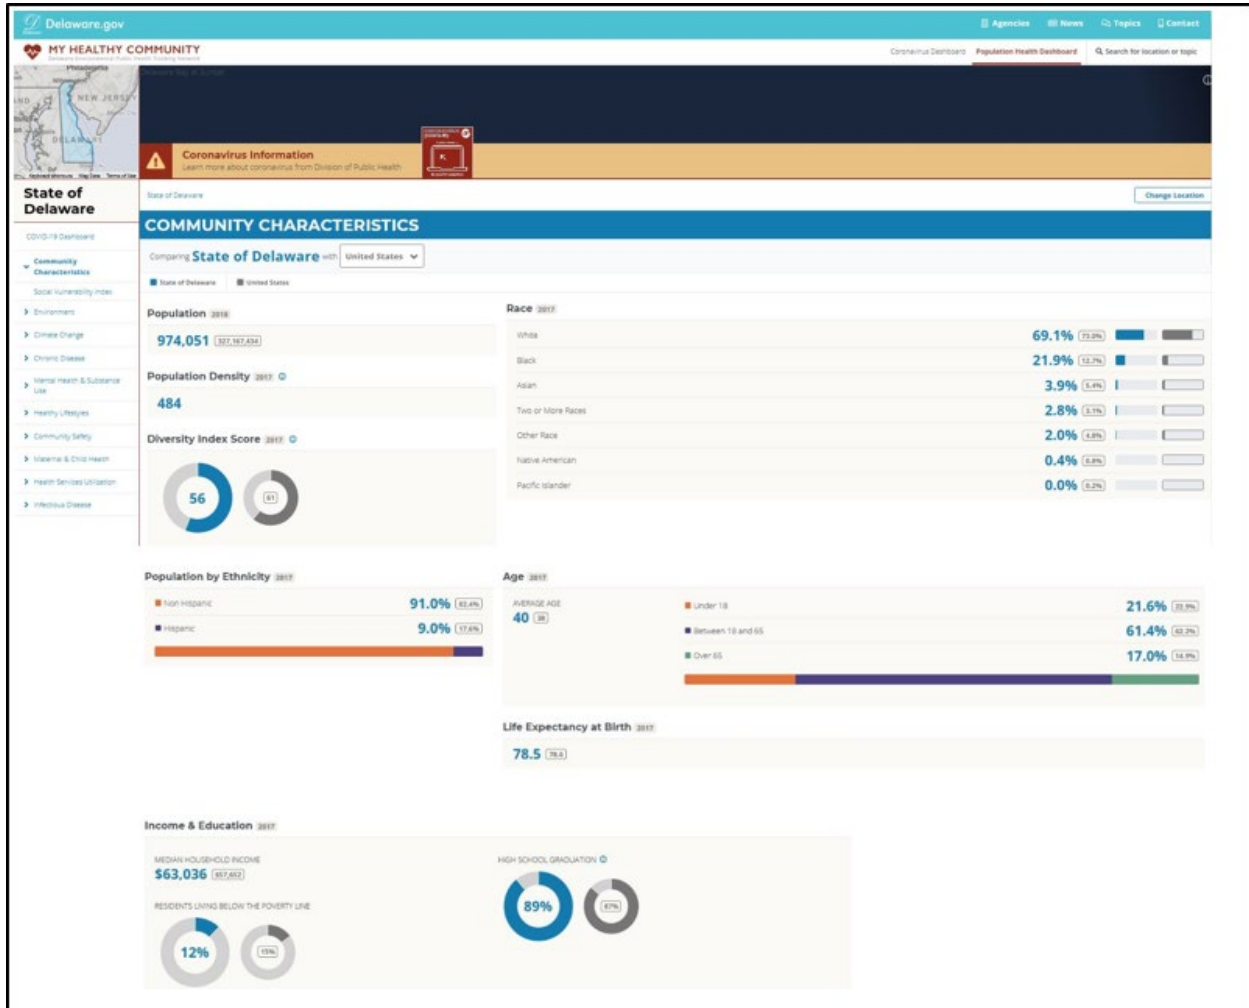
Delaware.gov

Agencies News Topics Contact

MY HEALTHY COMMUNITY

Coronavirus Dashboard Population Health Dashboard Search for location or topic

NEW JERSEY

DELAWARE

State of Delaware

COVID-19 Dashboard

Community Characteristics

Social Vulnerability Index

Environment

Climate Change

Chronic Disease

Mental Health & Substance Use

Healthy Lifestyles

Community Safety

Maternal & Child Health

Health Services Utilization

Infectious Disease

Coronavirus Information

Learn more about coronavirus from Division of Public Health

State of Delaware

Change Location

COMMUNITY CHARACTERISTICS

Comparing State of Delaware with United States

State of Delaware United States

Population 2018

974,051 327,167,434

Population Density 2017

484

Diversity Index Score 2017

56 61

Race 2017

| | | |
|---|---|---|
| White | 69.1% | 73.0% |
| Black | 21.9% | 12.7% |
| Asian | 3.9% | 5.4% |
| Two or More Races | 2.8% | 3.1% |
| Other Race | 2.0% | 4.8% |
| Native American | 0.4% | 0.8% |
| Pacific Islander | 0.0% | 0.2% |

Population by Ethnicity 2017

| | | |
|---|---|---|
| Non Hispanic | 91.0% | 82.4% |
| Hispanic | 9.0% | 17.6% |

Age 2017

AVERAGE AGE
40 38

| | | |
|---|---|---|
| Under 18 | 21.6% | 22.9% |
| Between 18 and 65 | 61.4% | 62.2% |
| Over 65 | 17.0% | 14.9% |

Life Expectancy at Birth 2017

78.5 78.6

Income & Education 2017

MEDIAN HOUSEHOLD INCOME
$63,036 $57,652

RESIDENTS LIVING BELOW THE POVERTY LINE
12% 15%

HIGH SCHOOL GRADUATION
89% 87%